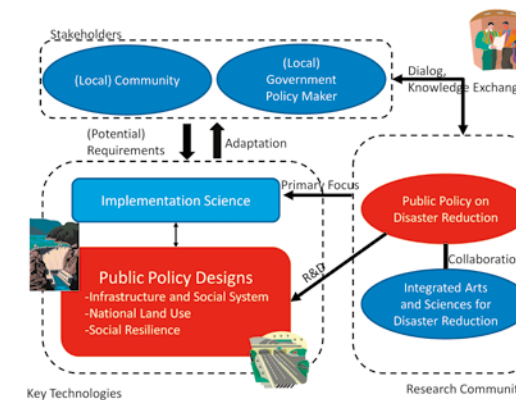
Stakeholders

(Local) Community

(Local) Government Policy Maker

Dialog, Knowledge Exchang

(Potential) Requirements

Adaptation

Implementation Science

Primary Focus

Public Policy on Disaster Reduction

Collaboratio

R&D

Public Policy Designs
-Infrastructure and Social System
-National Land Use
-Social Resilience

Integrated Arts and Sciences for Disaster Reduction

Key Technologies

Research Communi